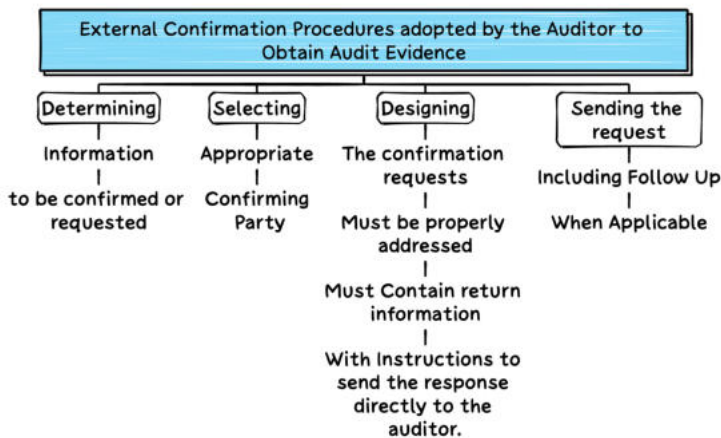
External Confirmation Procedures adopted by the Auditor to Obtain Audit Evidence

Determining

Information

to be confirmed or requested

Selecting

Appropriate

Confirming Party

Designing

The confirmation requests

Must be properly addressed

Must Contain return information

With Instructions to send the response directly to the auditor.

Sending the request

Including Follow Up

When Applicable